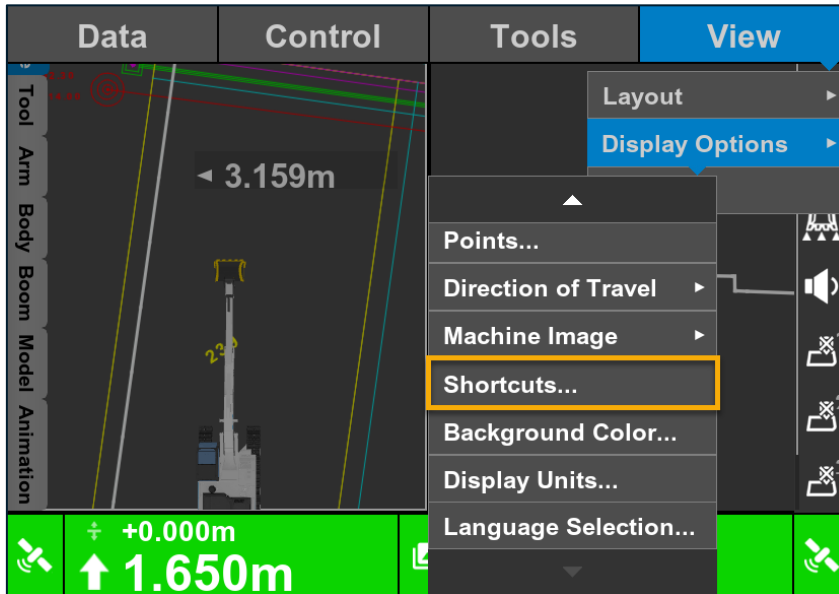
Data Control Tools View

Layout
Display Options

Tool
Arm
Body
Boom
Model
Animation

3.159m

Points...
Direction of Travel
Machine Image
Shortcuts...
Background Color...
Display Units...
Language Selection...

+0.000m
1.650m